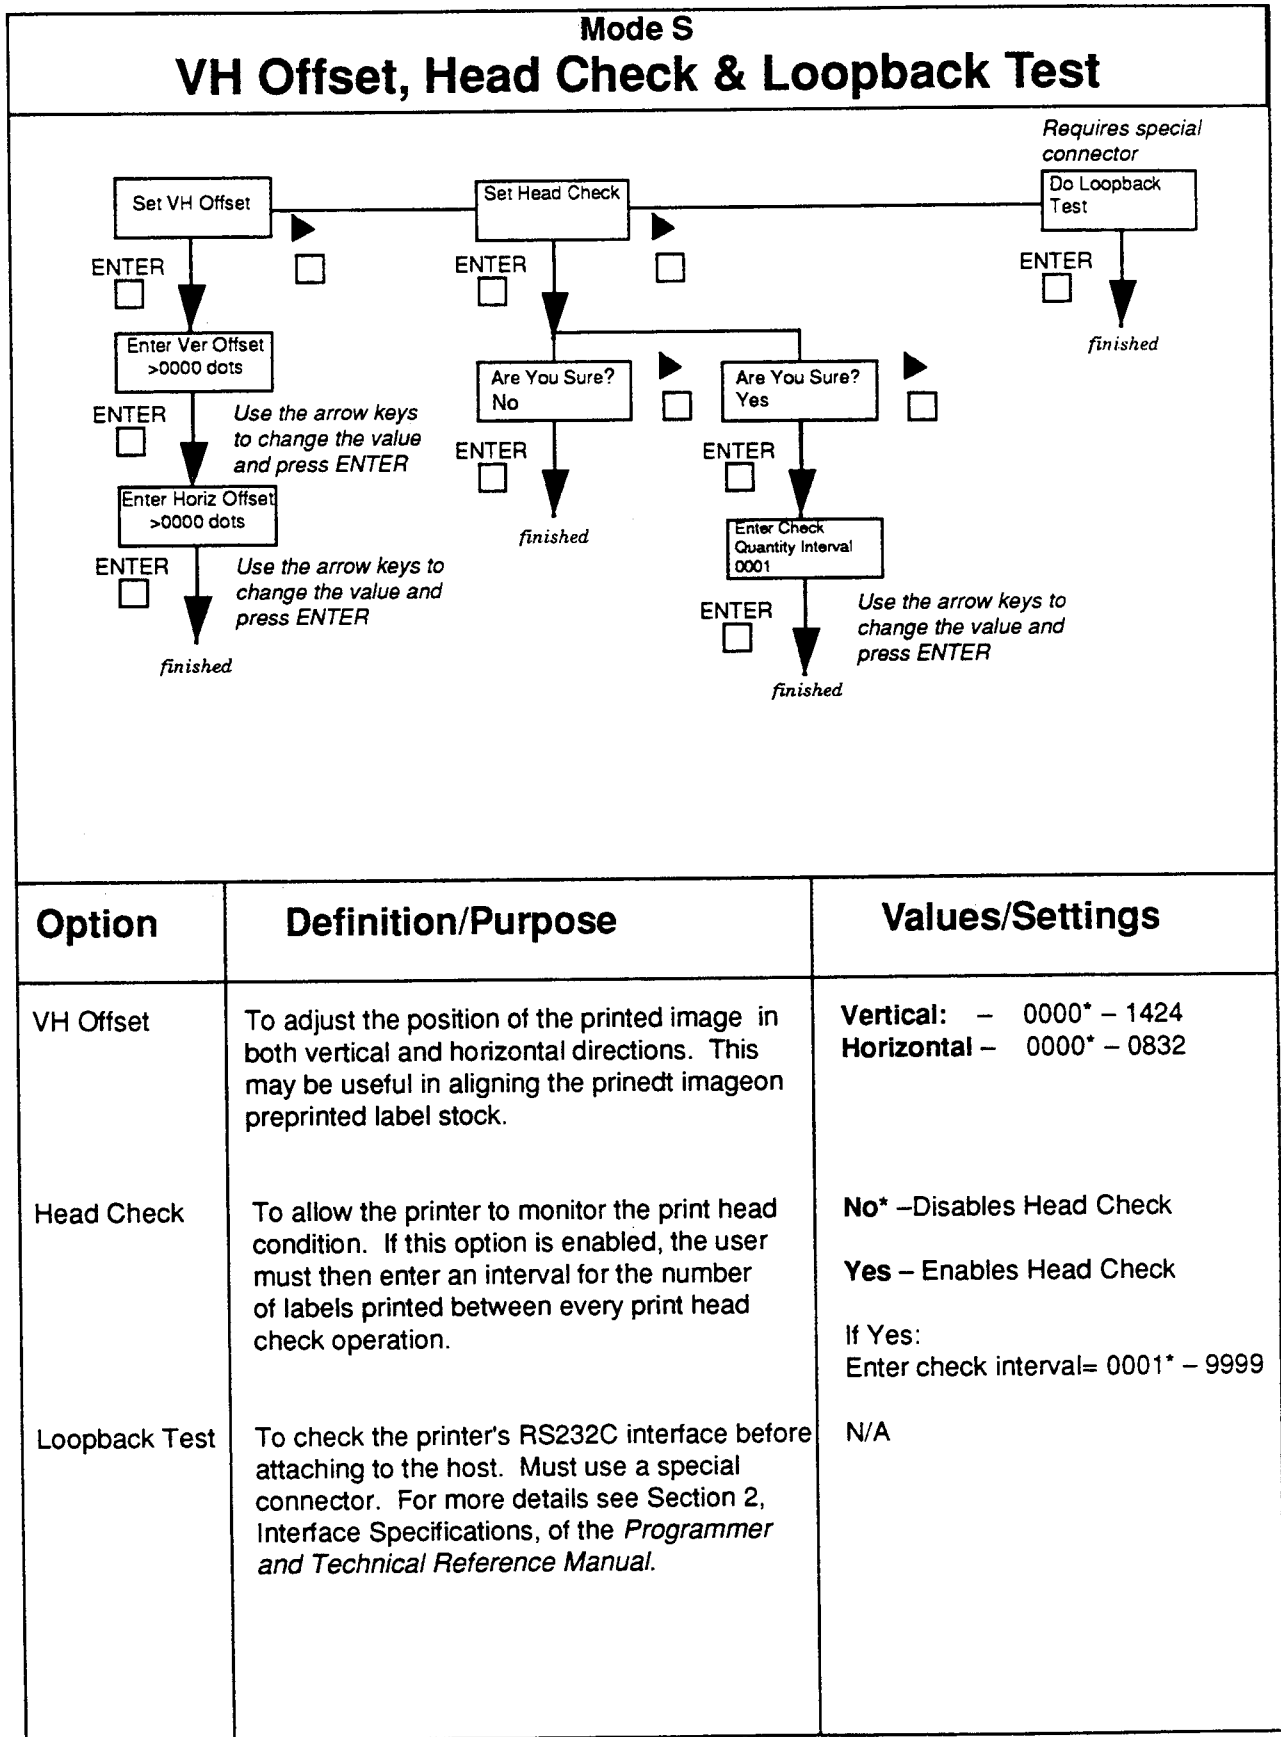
Mode S
VH Offset, Head Check & Loopback Test

Set VH Offset

ENTER

Enter Ver Offset
>0000 dots

ENTER

Use the arrow keys to change the value and press ENTER

Enter Horiz Offset
>0000 dots

ENTER

Use the arrow keys to change the value and press ENTER

finished

Set Head Check

ENTER

Are You Sure?
No

ENTER

finished

Are You Sure?
Yes

ENTER

Enter Check Quantity Interval
0001

ENTER

Use the arrow keys to change the value and press ENTER

finished

Requires special connector

Do Loopback Test

ENTER

finished

| Option | Definition/Purpose | Values/Settings |
|---|---|---|
| VH Offset | To adjust the position of the printed image in both vertical and horizontal directions. This may be useful in aligning the prinedt imageon preprinted label stock. | **Vertical:** – 0000* – 1424<br>**Horizontal** – 0000* – 0832 |
| Head Check | To allow the printer to monitor the print head condition. If this option is enabled, the user must then enter an interval for the number of labels printed between every print head check operation. | **No*** –Disables Head Check<br>**Yes** – Enables Head Check<br>If Yes:<br>Enter check interval= 0001* – 9999 |
| Loopback Test | To check the printer's RS232C interface before attaching to the host. Must use a special connector. For more details see Section 2, Interface Specifications, of the *Programmer and Technical Reference Manual.* | N/A |